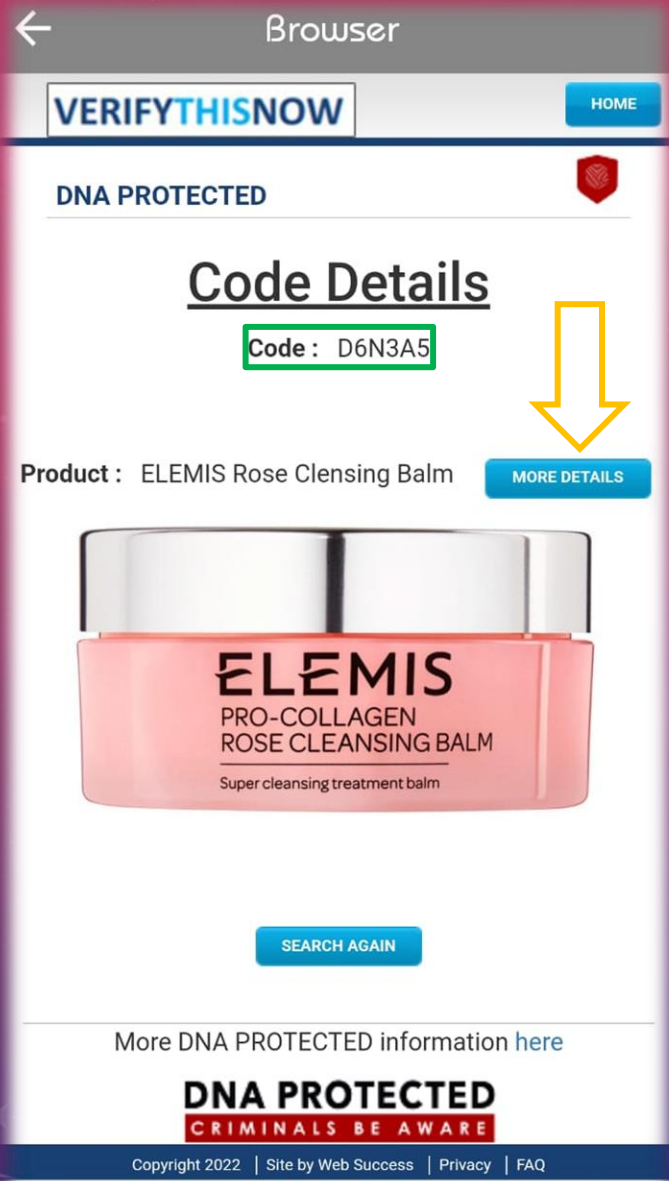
Browser

VERIFYTHISNOW

HOME

DNA PROTECTED

Code Details

Code : D6N3A5

Product : ELEMIS Rose Clensing Balm

MORE DETAILS

ELEMIS
PRO-COLLAGEN
ROSE CLEANSING BALM
Super cleansing treatment balm

SEARCH AGAIN

More DNA PROTECTED information here

DNA PROTECTED
CRIMINALS BE AWARE

Copyright 2022 | Site by Web Success | Privacy | FAQ